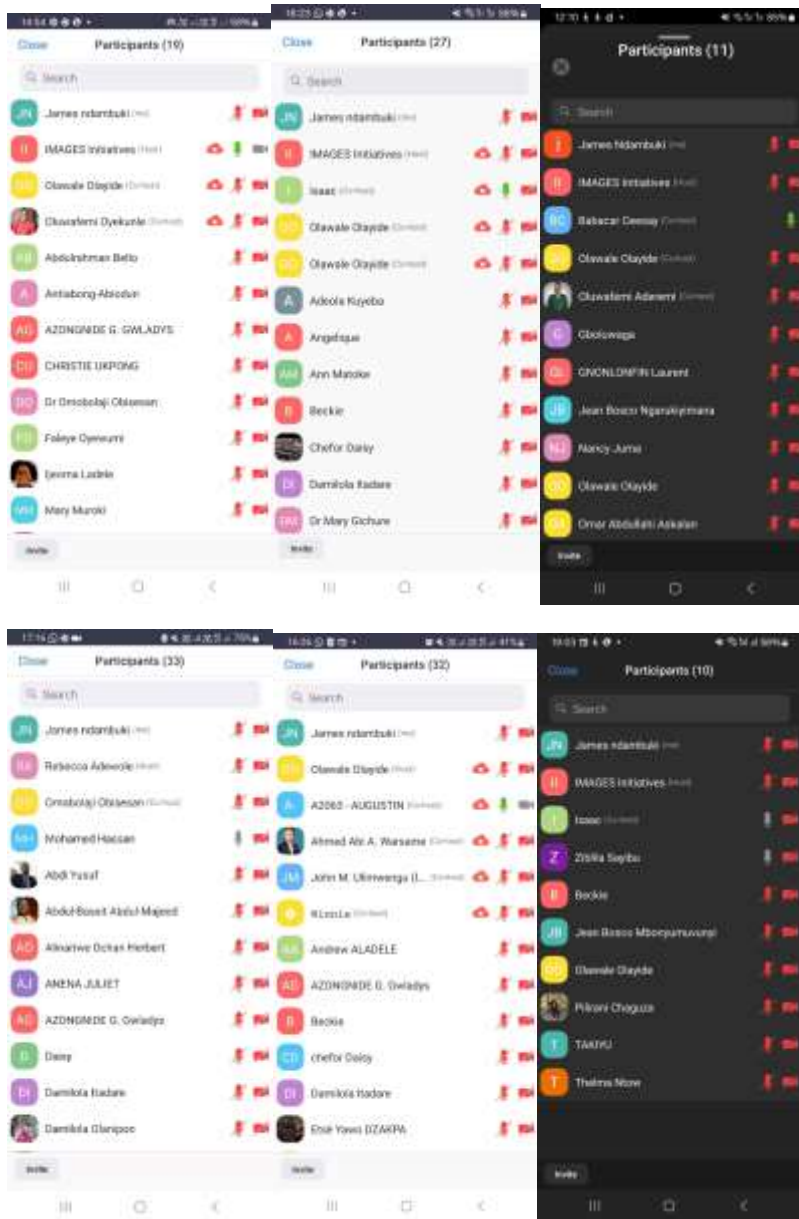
Close Participants (19)

Search

JN James ndambuki (Host)
II IMAGES Initiatives (Host)
OO Olawale Olayide (Co-host)
Oluwafemi Oyekunle (Co-host)
AB Abdulrahman Bello
A Antiabong Abiodun
AG AZONGNIDE G. GWLADYS
CU CHRISTIE UKPONG
DO Dr Omobolaji Obisesan
FO Faleye Oyewumi
Ijeoma Ladele
MM Mary Muroki

Invite

Close Participants (27)

Search

JN James ndambuki (Host)
II IMAGES Initiatives (Host)
I Isaac (Co-host)
OO Olawale Olayide (Co-host)
OO Olawale Olayide (Co-host)
A Adeola Kuyebo
A Angelique
AM Ann Manoka
B Beckie
Chefor Daisy
DI Damilola Itadare
DM Dr Mary Gichure

Invite

Participants (11)

Search

I James Ndambuki (Host)
II IMAGES Initiatives (Host)
BC Babacar Ceesay (Co-host)
OO Olawale Olayide (Co-host)
Oluwafemi Adeneni (Co-host)
G Gbolowaga
GL GNONLONFIN Laurent
JB Jean Bosco Ngarukiyimana
NJ Nancy Juma
OO Olawale Olayide
OA Omar Abdullahi Askalan

Invite

Close Participants (33)

Search

JN James ndambuki (Host)
RA Rebecca Adewole (Host)
OO Omobolaji Obisesan (Co-host)
MH Mohamed Hassan
Abdi Yusuf
Abdul-Basset Abdul Majeed
AO Akwaniwe Ochan Herbert
AJ ANENA JULIET
AG AZONGNIDE G. Gwladys
D Daisy
DI Damilola Itadare
Damilola Olanipon

Invite

Close Participants (32)

Search

JN James ndambuki (Host)
OO Olawale Olayide (Host)
A A2063 - AUGUSTIN (Co-host)
Ahmed Abi A. Warsame (Co-host)
JM John M. Ulimwengu (I... (Co-host)
KLouLa (Co-host)
AA Andrew ALADELE
AG AZONGNIDE G. Gwladys
B Beckie
CD chefor Daisy
DI Damilola Itadare
Enoé Yawo DZAKPA

Invite

Close Participants (10)

Search

JN James ndambuki (Host)
II IMAGES Initiatives (Host)
I Isaac (Co-host)
Z Zibilla Saybu
B Beckie
JB Jean Bosco Mbonyumuvunyi
OO Olawale Olayide
Pilirani Chaguza
T TAKYU
T Thelma Nzow

Invite